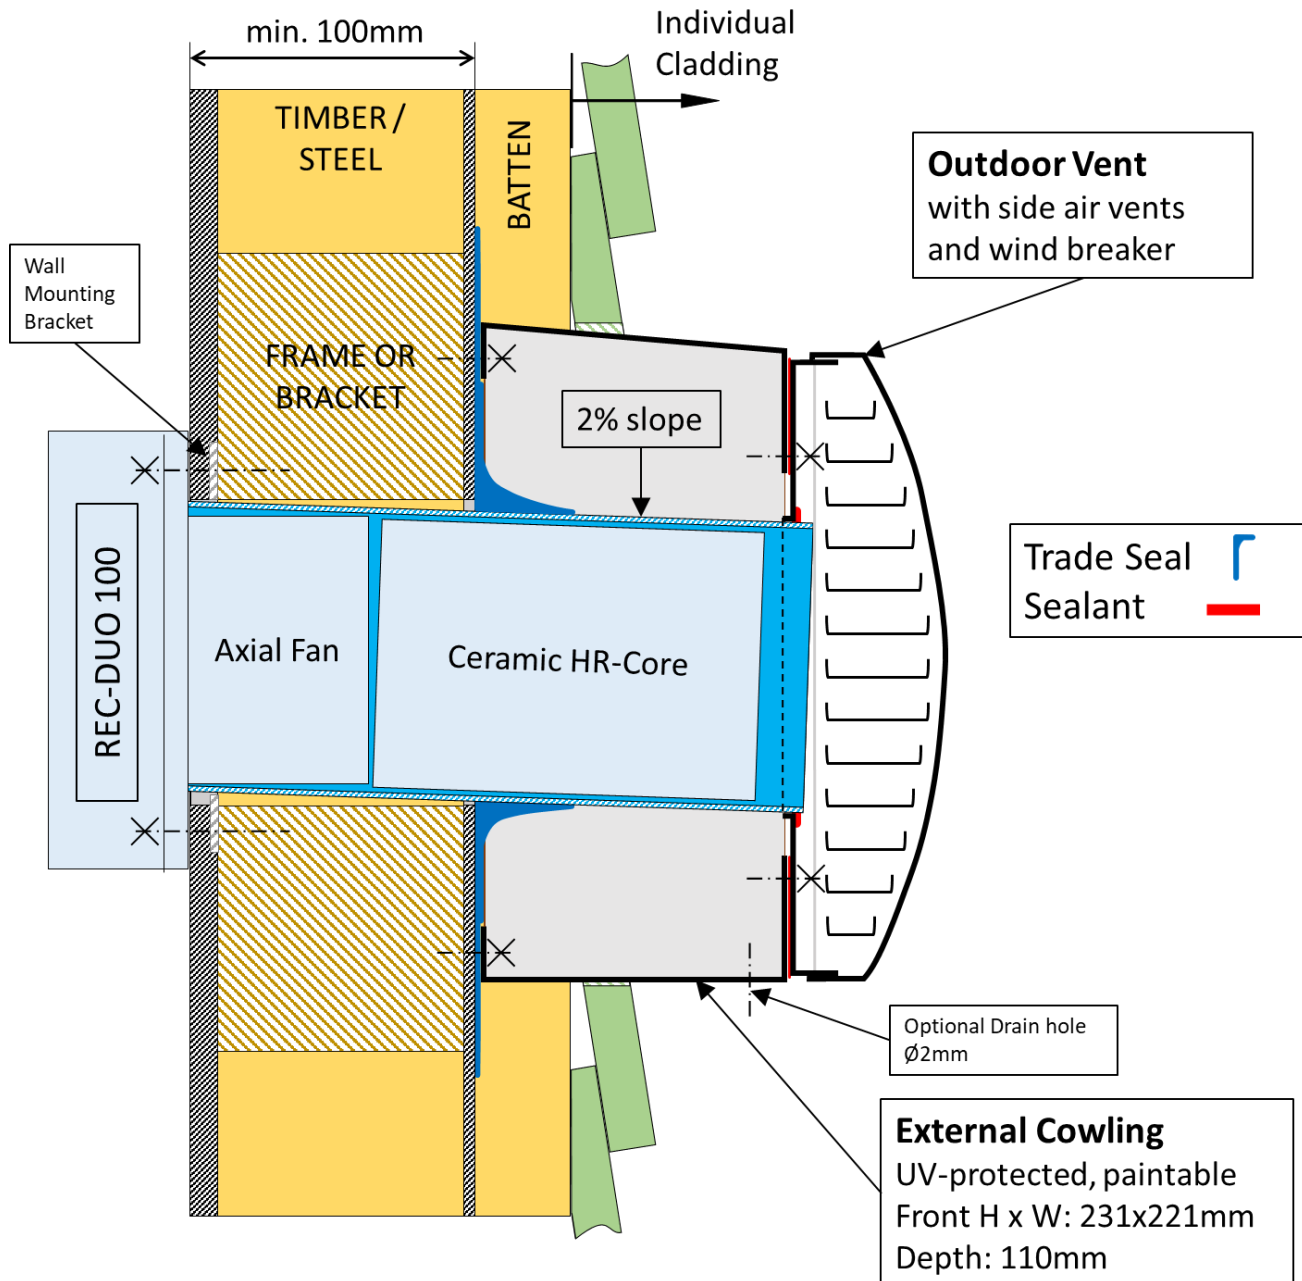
min. 100mm

Individual Cladding

TIMBER / STEEL

BATTEN

Outdoor Vent
with side air vents and wind breaker

Wall Mounting Bracket

FRAME OR BRACKET

2% slope

REC-DUO 100

Axial Fan

Ceramic HR-Core

Trade Seal
Sealant

Optional Drain hole
Ø2mm

External Cowling
UV-protected, paintable
Front H x W: 231x221mm
Depth: 110mm